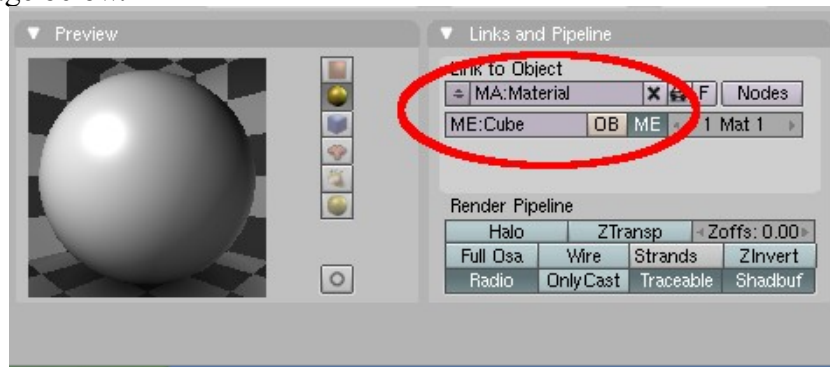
Preview

Links and Pipeline

Link to Object

MA:Material

X

F

Nodes

ME:Cube

OB

ME

1 Mat 1

Render Pipeline

| Halo | ZTransp | Zoffs: 0.00 | |
|---|---|---|---|
| Full Osa | Wire | Strands | ZInvert |
| Radio | OnlyCast | Traceable | Shadbuf |